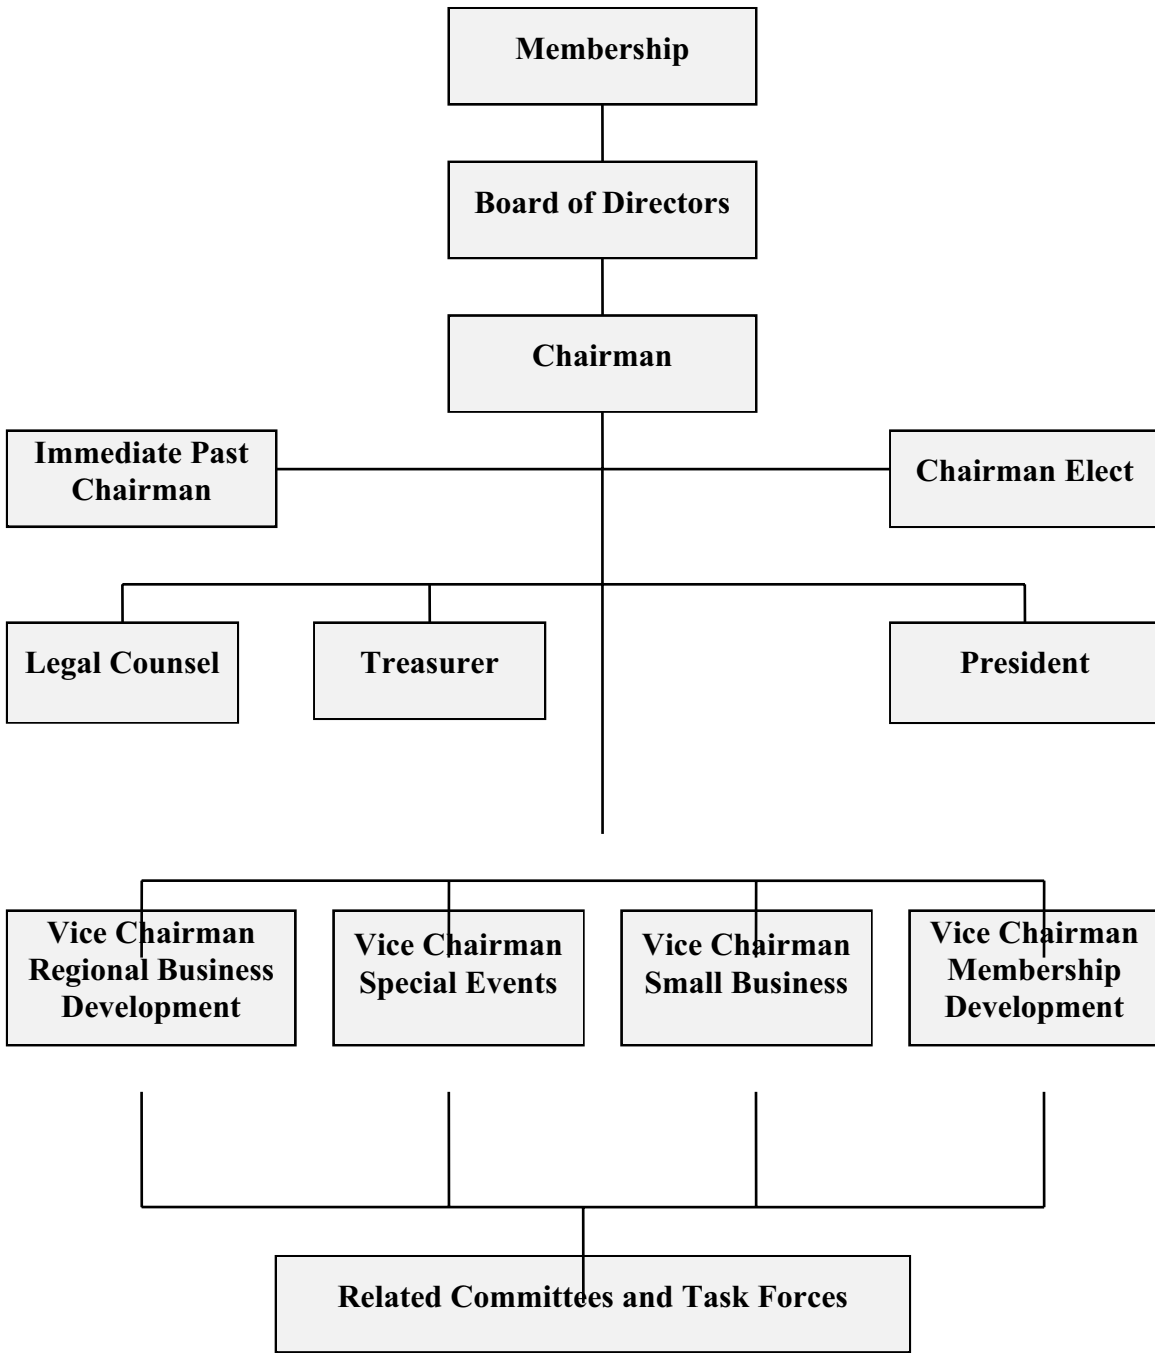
Membership

Board of Directors

Chairman

Immediate Past Chairman

Chairman Elect

Legal Counsel

Treasurer

President

Vice Chairman Regional Business Development

Vice Chairman Special Events

Vice Chairman Small Business

Vice Chairman Membership Development

Related Committees and Task Forces